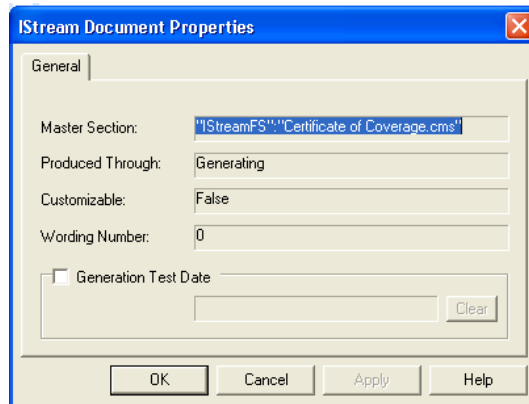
IStream Document Properties

General

Master Section: "IStreamFS":"Certificate of Coverage.cms"

Produced Through: Generating

Customizable: False

Wording Number: 0

Generation Test Date

Clear

OK

Cancel

Apply

Help